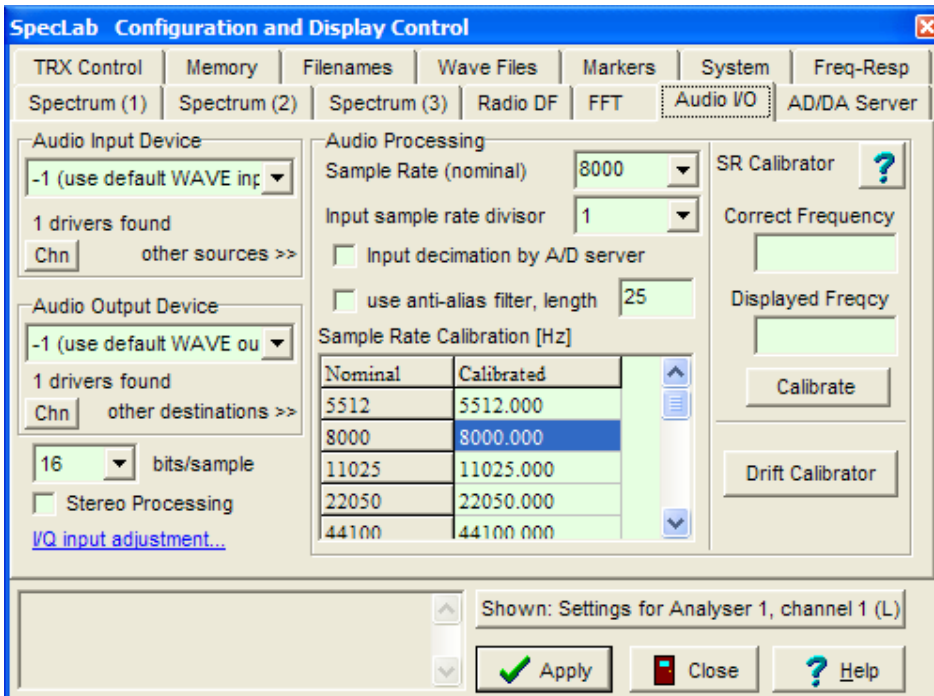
SpecLab Configuration and Display Control

TRX Control | Memory | Filenames | Wave Files | Markers | System | Freq-Resp
Spectrum (1) | Spectrum (2) | Spectrum (3) | Radio DF | FFT | Audio I/O | AD/DA Server

Audio Input Device
-1 (use default WAVE inp
1 drivers found
Chn other sources >>

Audio Output Device
-1 (use default WAVE ou
1 drivers found
Chn other destinations >>

16 bits/sample
Stereo Processing
I/Q input adjustment...

Audio Processing
Sample Rate (nominal) 8000
Input sample rate divisor 1
Input decimation by A/D server
use anti-alias filter, length 25
Sample Rate Calibration [Hz]

| Nominal | Calibrated |
|---|---|
| 5512 | 5512.000 |
| 8000 | 8000.000 |
| 11025 | 11025.000 |
| 22050 | 22050.000 |
| 44100 | 44100.000 |

SR Calibrator ?
Correct Frequency
Displayed Freqcy
Calibrate
Drift Calibrator

Shown: Settings for Analyser 1, channel 1 (L)
Apply Close ? Help